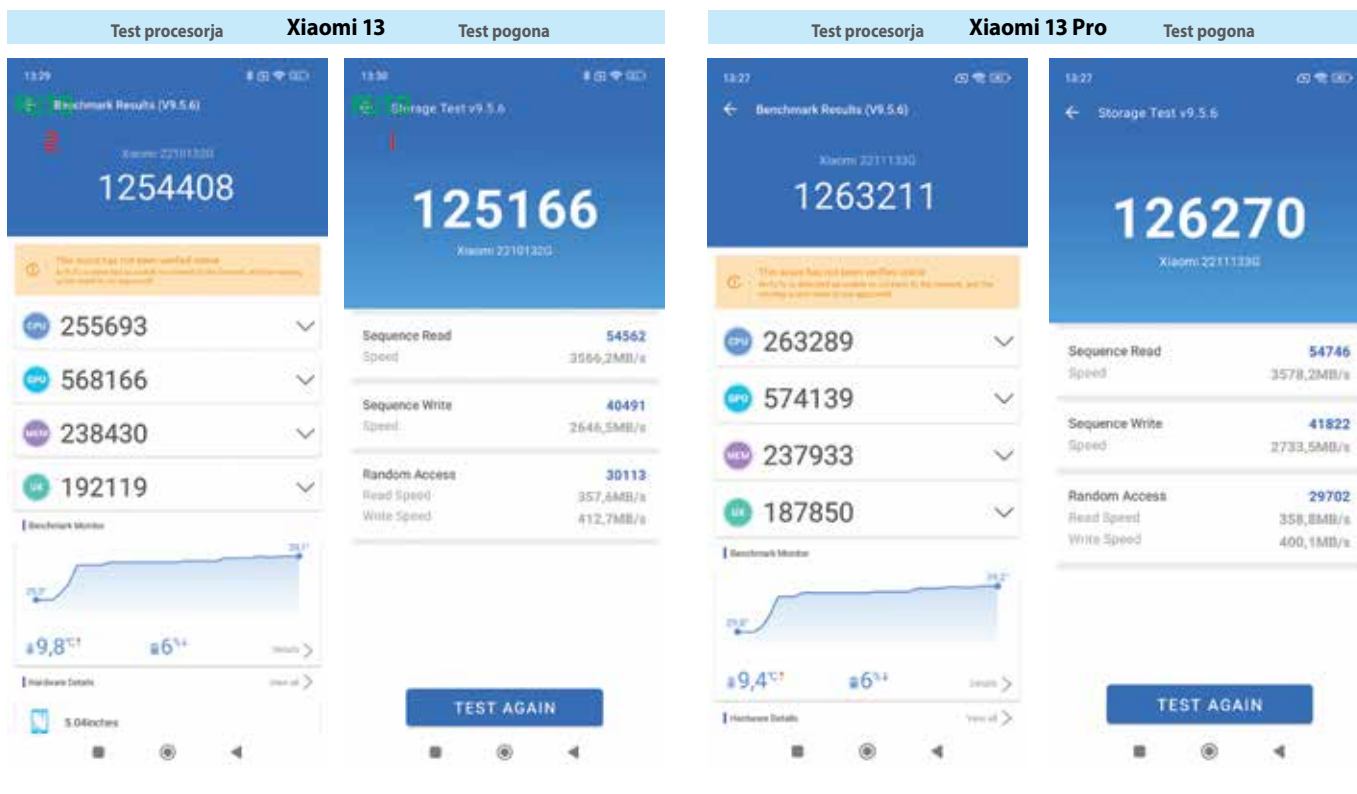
Test procesorja **Xiaomi 13** Test pogona

13:29

Benchmark Results (V9.5.6)

Xiaomi 2211133G

1254408

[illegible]

CPU 255693

GPU 568166

MEM 238430

UX 192119

Benchmark Monitor

29,1°

25,3°

9,8℃

6%

Details

Hardware Details

View all

5.04inches

13:30

Storage Test v9.5.6

125166

Xiaomi 2211133G

Sequence Read 54562
Speed 3566,2MB/s

Sequence Write 40491
Speed 2646,5MB/s

Random Access 30113
Read Speed 357,6MB/s
Write Speed 412,7MB/s

TEST AGAIN

Test procesorja **Xiaomi 13 Pro** Test pogona

13:27

Benchmark Results (V9.5.6)

Xiaomi 2211133G

1263211

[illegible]

CPU 263289

GPU 574139

MEM 237933

UX 187850

Benchmark Monitor

29,2°

25,8°

9,4℃

6%

Details

Hardware Details

View all

13:27

Storage Test v9.5.6

126270

Xiaomi 2211133G

Sequence Read 54746
Speed 3578,2MB/s

Sequence Write 41822
Speed 2733,5MB/s

Random Access 29702
Read Speed 358,8MB/s
Write Speed 400,1MB/s

TEST AGAIN